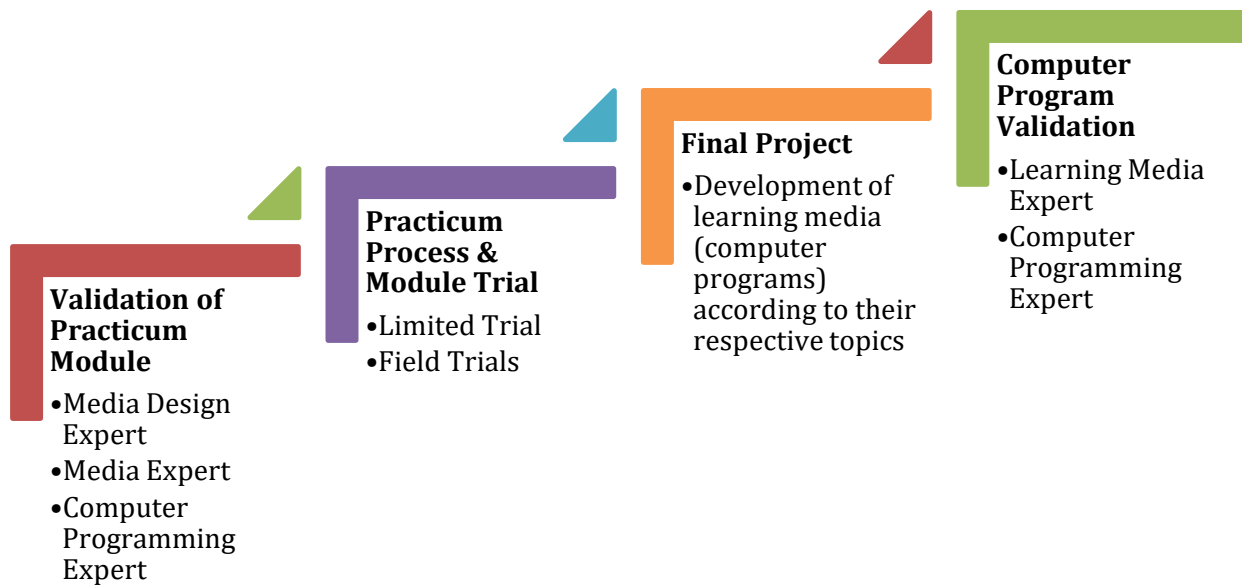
Validation of Practicum Module

•Media Design Expert
•Media Expert
•Computer Programming Expert

Practicum Process & Module Trial

•Limited Trial
•Field Trials

Final Project

•Development of learning media (computer programs) according to their respective topics

Computer Program Validation

•Learning Media Expert
•Computer Programming Expert